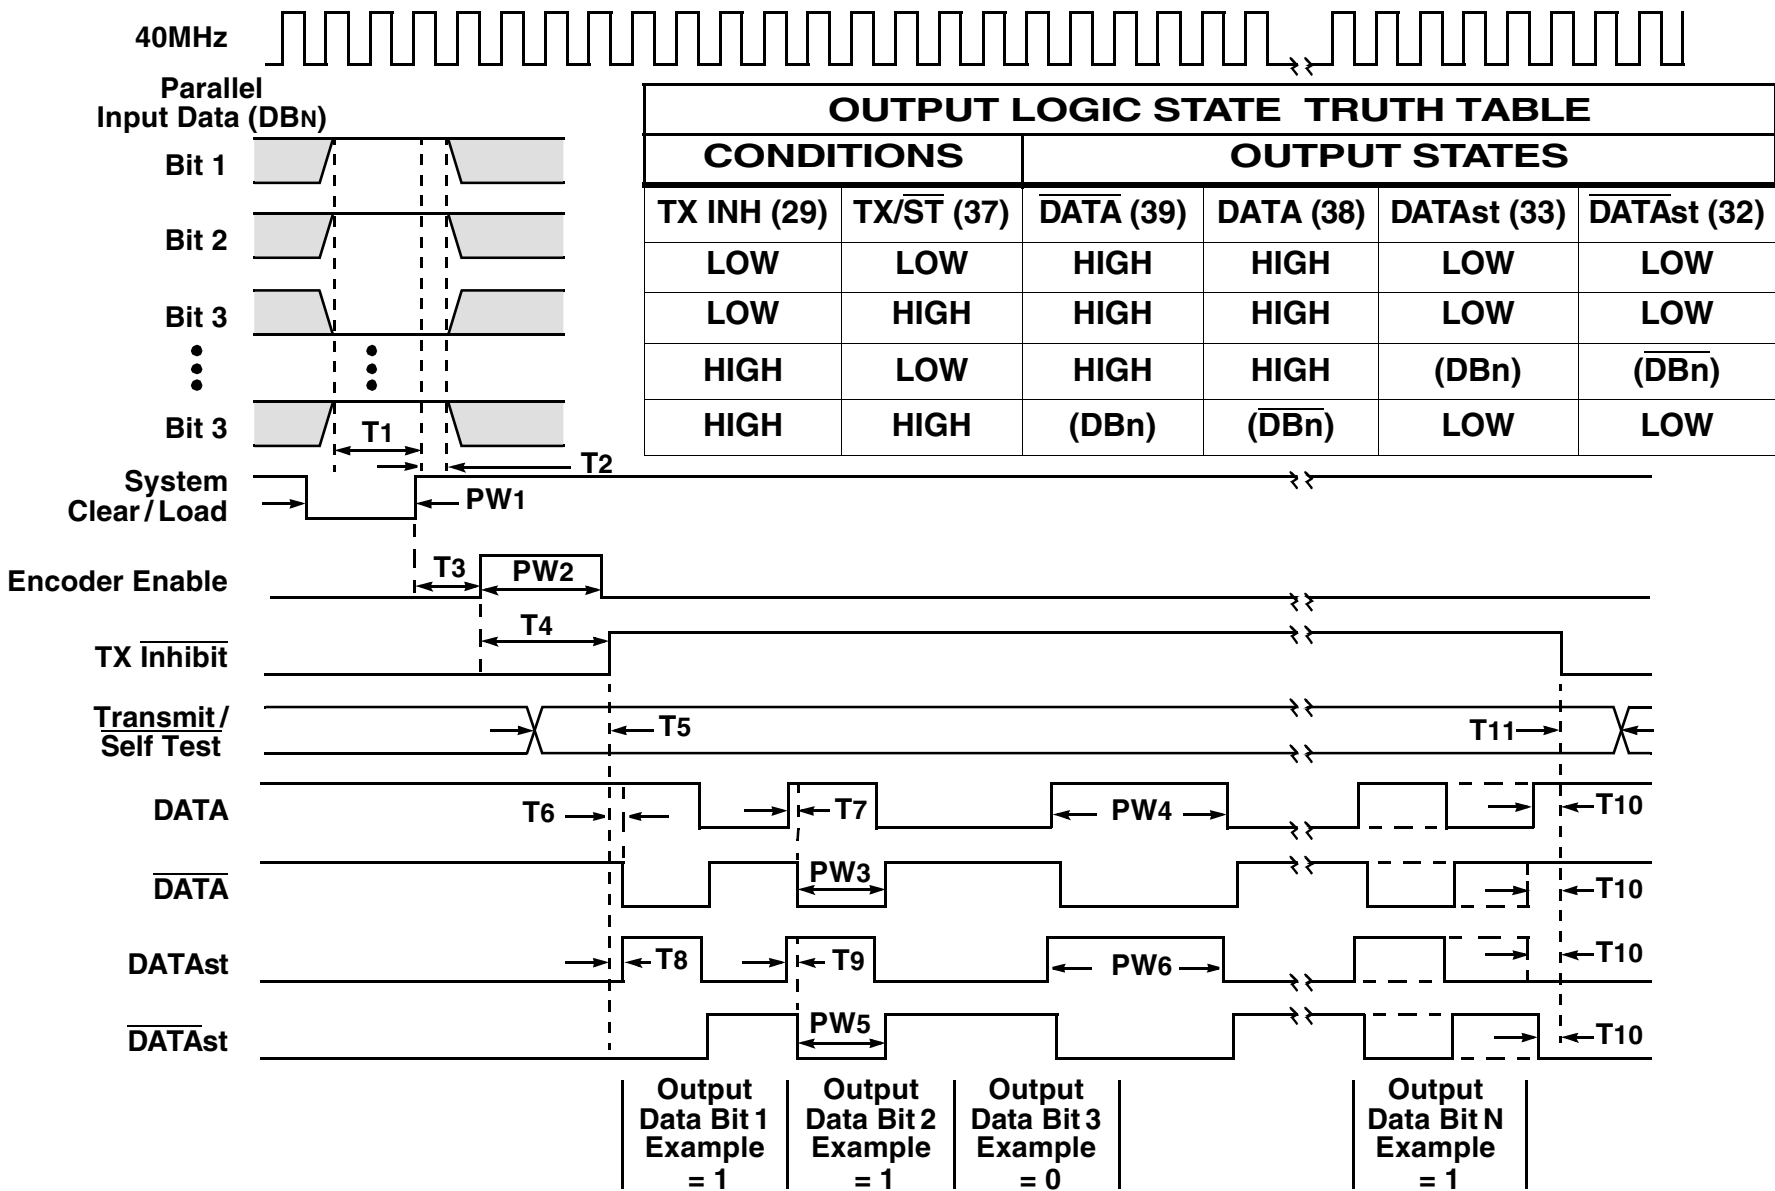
40MHz

Parallel Input Data (DBN)

Bit 1

Bit 2

Bit 3

Bit 3

T1

T2

| OUTPUT LOGIC STATE TRUTH TABLE | | | | | |
|---|---|---|---|---|---|
| CONDITIONS | | OUTPUT STATES | | | |
| TX INH (29) | TX/$\overline{ST}$ (37) | $\overline{DATA}$ (39) | DATA (38) | DATAst (33) | $\overline{DATAst}$ (32) |
| LOW | LOW | HIGH | HIGH | LOW | LOW |
| LOW | HIGH | HIGH | HIGH | LOW | LOW |
| HIGH | LOW | HIGH | HIGH | (DBn) | ($\overline{DBn}$) |
| HIGH | HIGH | (DBn) | ($\overline{DBn}$) | LOW | LOW |

System Clear / Load

PW1

Encoder Enable

T3

PW2

T4

TX $\overline{Inhibit}$

$\overline{Transmit/}$ Self Test

T5

T11

DATA

T6

T7

PW4

T10

$\overline{DATA}$

PW3

T10

DATAst

T8

T9

PW6

T10

$\overline{DATAst}$

PW5

T10

Output Data Bit 1 Example = 1

Output Data Bit 2 Example = 1

Output Data Bit 3 Example = 0

Output Data Bit N Example = 1